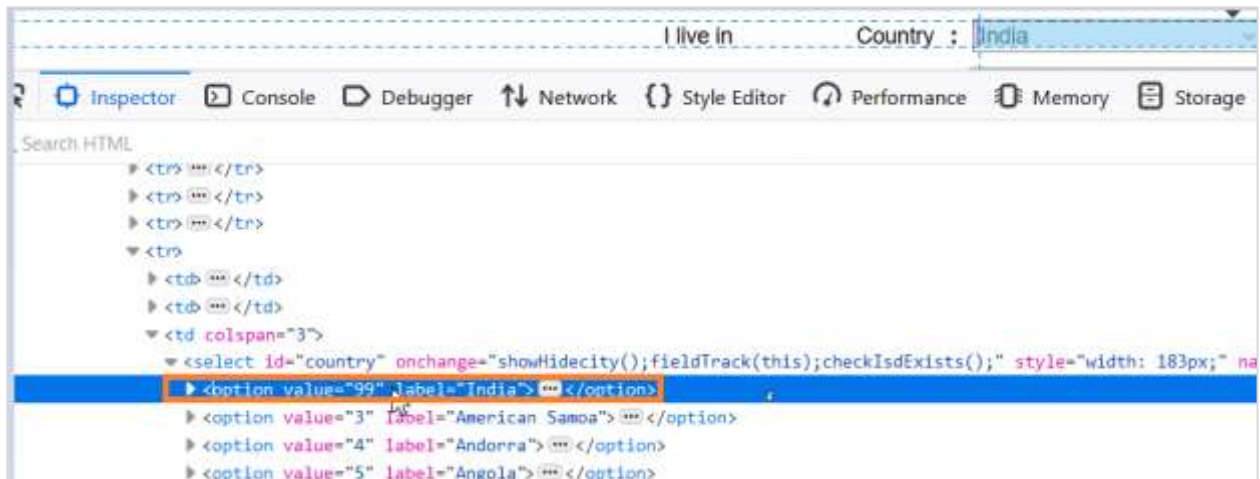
I live in Country : India

Inspector Console Debugger Network Style Editor Performance Memory Storage

Search HTML

<tr> ··· </tr>
<tr> ··· </tr>
<tr> ··· </tr>
<tr>
<td> ··· </td>
<td> ··· </td>
<td colspan="3">
<select id="country" onchange="showHidecity();fieldTrack(this);checkIsdExists();" style="width: 183px;" na
<option value="99" label="India"> ··· </option>
<option value="3" label="American Samoa"> ··· </option>
<option value="4" label="Andorra"> ··· </option>
<option value="5" label="Angola"> ··· </option>